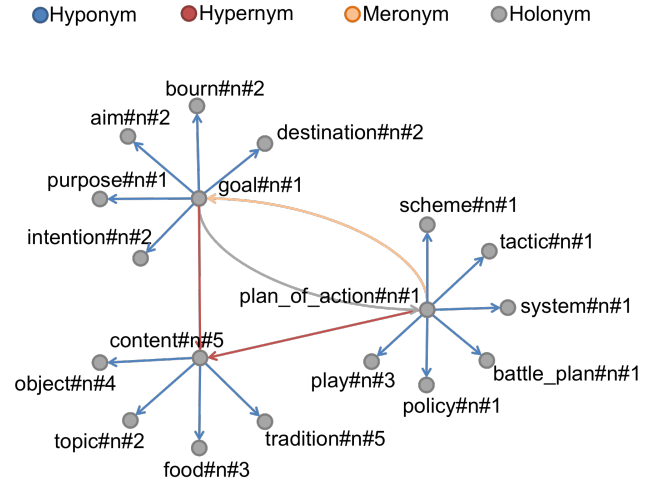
Hyponym Hypernym Meronym Holonym

bourn#n#2
aim#n#2
destination#n#2
purpose#n#1
goal#n#1
intention#n#2
scheme#n#1
tactic#n#1
plan_of_action#n#1
system#n#1
content#n#5
object#n#4
play#n#3
battle_plan#n#1
policy#n#1
topic#n#2
tradition#n#5
food#n#3